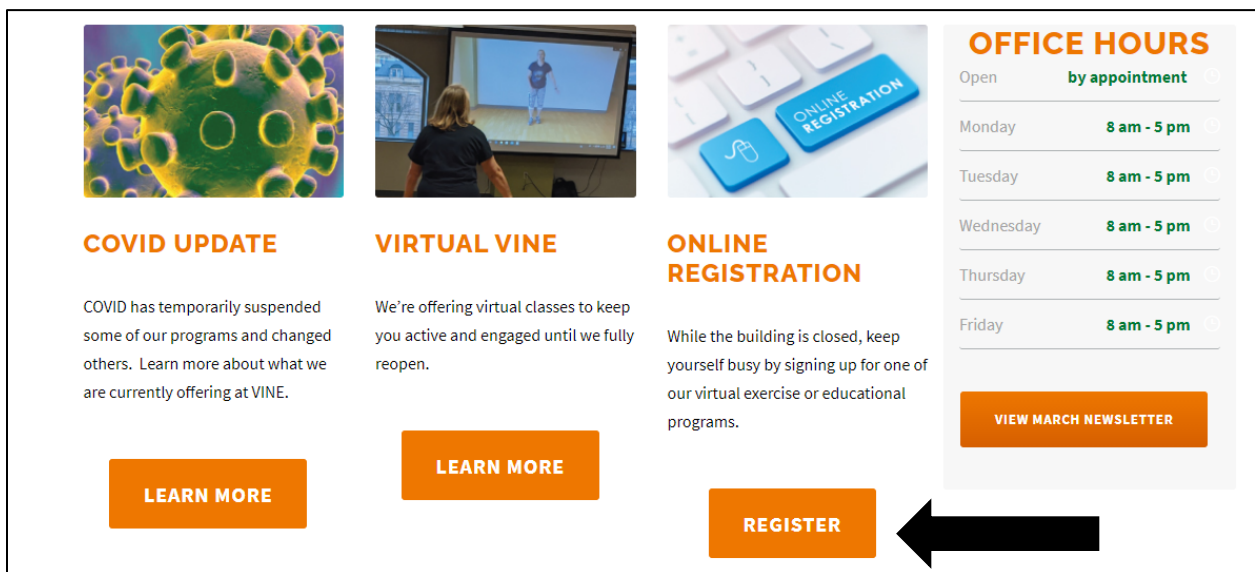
COVID UPDATE

COVID has temporarily suspended some of our programs and changed others.  Learn more about what we are currently offering at VINE.

LEARN MORE

VIRTUAL VINE

We're offering virtual classes to keep you active and engaged until we fully reopen.

LEARN MORE

ONLINE REGISTRATION

While the building is closed, keep yourself busy by signing up for one of our virtual exercise or educational programs.

REGISTER

OFFICE HOURS

| | |
|---|---|
| Open | by appointment |
| Monday | 8 am - 5 pm |
| Tuesday | 8 am - 5 pm |
| Wednesday | 8 am - 5 pm |
| Thursday | 8 am - 5 pm |
| Friday | 8 am - 5 pm |

VIEW MARCH NEWSLETTER